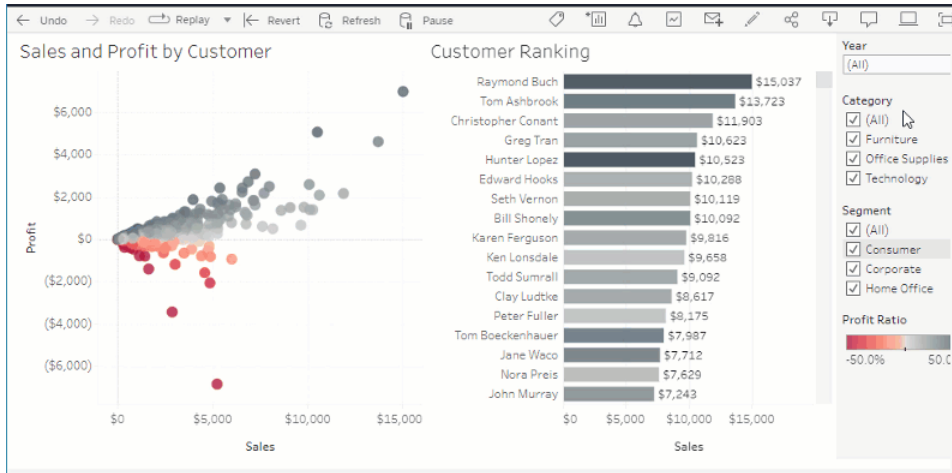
Undo Redo Replay Revert Refresh Pause

Sales and Profit by Customer

$6,000
$4,000
$2,000
$0
($2,000)
($4,000)
($6,000)
Profit
$0 $5,000 $10,000 $15,000
Sales

Customer Ranking

| | |
|---|---|
| Raymond Buch | $15,037 |
| Tom Ashbrook | $13,723 |
| Christopher Conant | $11,903 |
| Greg Tran | $10,623 |
| Hunter Lopez | $10,523 |
| Edward Hooks | $10,288 |
| Seth Vernon | $10,119 |
| Bill Shonely | $10,092 |
| Karen Ferguson | $9,816 |
| Ken Lonsdale | $9,658 |
| Todd Sumrall | $9,092 |
| Clay Ludtke | $8,617 |
| Peter Fuller | $8,175 |
| Tom Boeckenhauer | $7,987 |
| Jane Waco | $7,712 |
| Nora Preis | $7,629 |
| John Murray | $7,243 |

$0 $5,000 $10,000 $15,000
Sales

Year
(All)

Category
(All)
Furniture
Office Supplies
Technology

Segment
(All)
Consumer
Corporate
Home Office

Profit Ratio
-50.0% 50.0